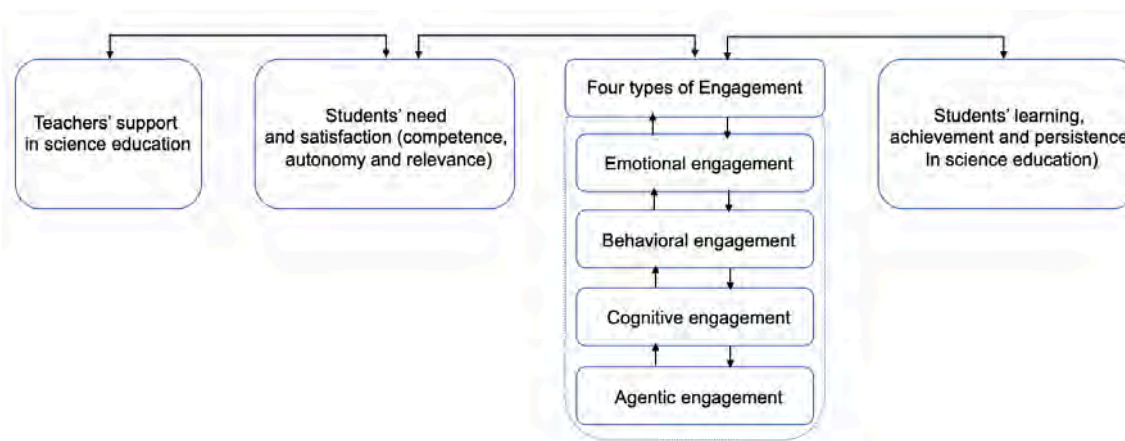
Teachers' support in science education

Students' need and satisfaction (competence, autonomy and relevance)

Four types of Engagement

Emotional engagement

Behavioral engagement

Cognitive engagement

Agentic engagement

Students' learning, achievement and persistence In science education)